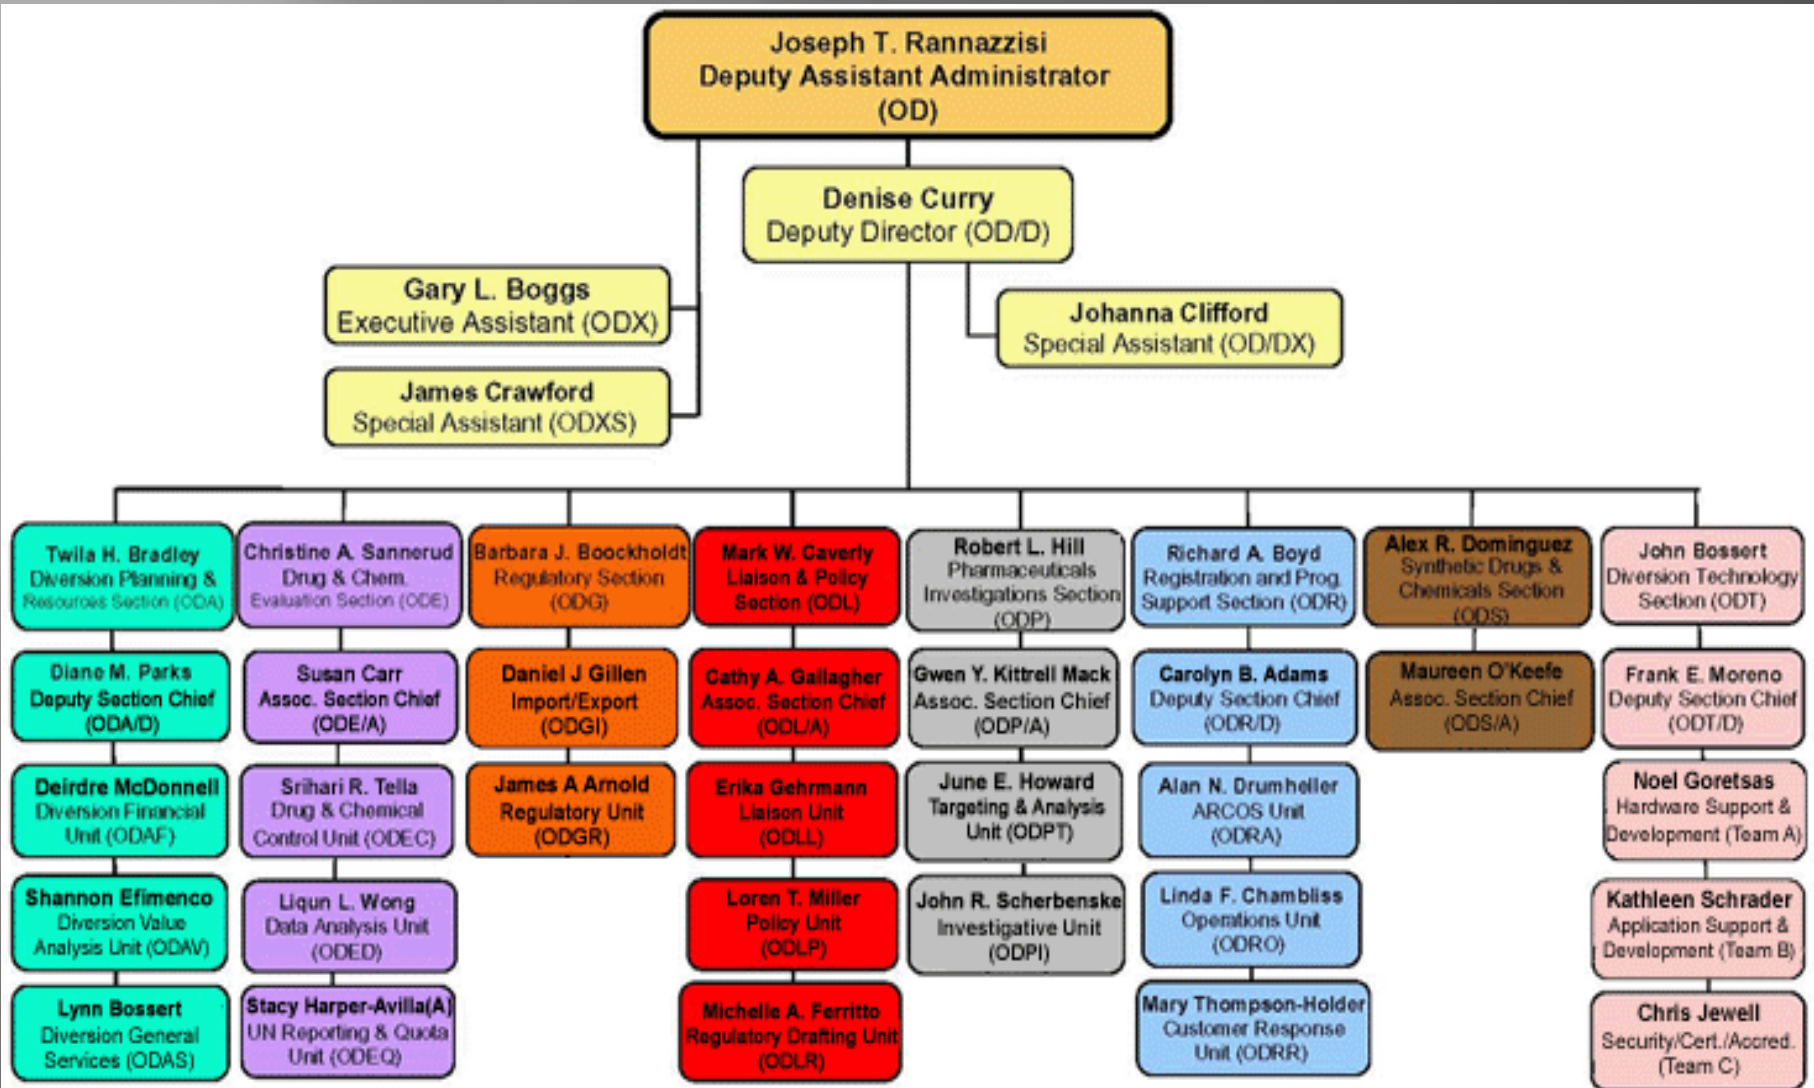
Joseph T. Rannazzisi
Deputy Assistant Administrator
(OD)

Denise Curry
Deputy Director (OD/D)

Gary L. Boggs
Executive Assistant (ODX)

James Crawford
Special Assistant (ODXS)

Johanna Clifford
Special Assistant (OD/DX)

Twila H. Bradley
Diversion Planning & Resources Section (ODA)

Diane M. Parks
Deputy Section Chief (ODA/D)

Deirdre McDonnell
Diversion Financial Unit (ODAF)

Shannon Efimenco
Diversion Value Analysis Unit (ODAV)

Lynn Bossert
Diversion General Services (ODAS)

Christine A. Sannerud
Drug & Chem. Evaluation Section (ODE)

Susan Carr
Assoc. Section Chief (ODE/A)

Srihari R. Tella
Drug & Chemical Control Unit (ODEC)

Liqun L. Wong
Data Analysis Unit (ODED)

Stacy Harper-Avilla(A)
UN Reporting & Quota Unit (ODEQ)

Barbara J. Boockholdt
Regulatory Section (ODG)

Daniel J Gillen
Import/Export (ODGI)

James A Arnold
Regulatory Unit (ODGR)

Mark W. Caverly
Liaison & Policy Section (ODL)

Cathy A. Gallagher
Assoc. Section Chief (ODL/A)

Erika Gehrmann
Liaison Unit (ODLL)

Loren T. Miller
Policy Unit (ODLP)

Michelle A. Ferritto
Regulatory Drafting Unit (ODLR)

Robert L. Hill
Pharmaceuticals Investigations Section (ODP)

Gwen Y. Kittrell Mack
Assoc. Section Chief (ODP/A)

June E. Howard
Targeting & Analysis Unit (ODPT)

John R. Scherbenske
Investigative Unit (ODPI)

Richard A. Boyd
Registration and Prog. Support Section (ODR)

Carolyn B. Adams
Deputy Section Chief (ODR/D)

Alan N. Drumheller
ARCOS Unit (ODRA)

Linda F. Chambliss
Operations Unit (ODRO)

Mary Thompson-Holder
Customer Response Unit (ODRR)

Alex R. Dominguez
Synthetic Drugs & Chemicals Section (ODS)

Maureen O'Keefe
Assoc. Section Chief (ODS/A)

John Bossert
Diversion Technology Section (ODT)

Frank E. Moreno
Deputy Section Chief (ODT/D)

Noel Goretsas
Hardware Support & Development (Team A)

Kathleen Schrader
Application Support & Development (Team B)

Chris Jewell
Security/Cert./Accred. (Team C)